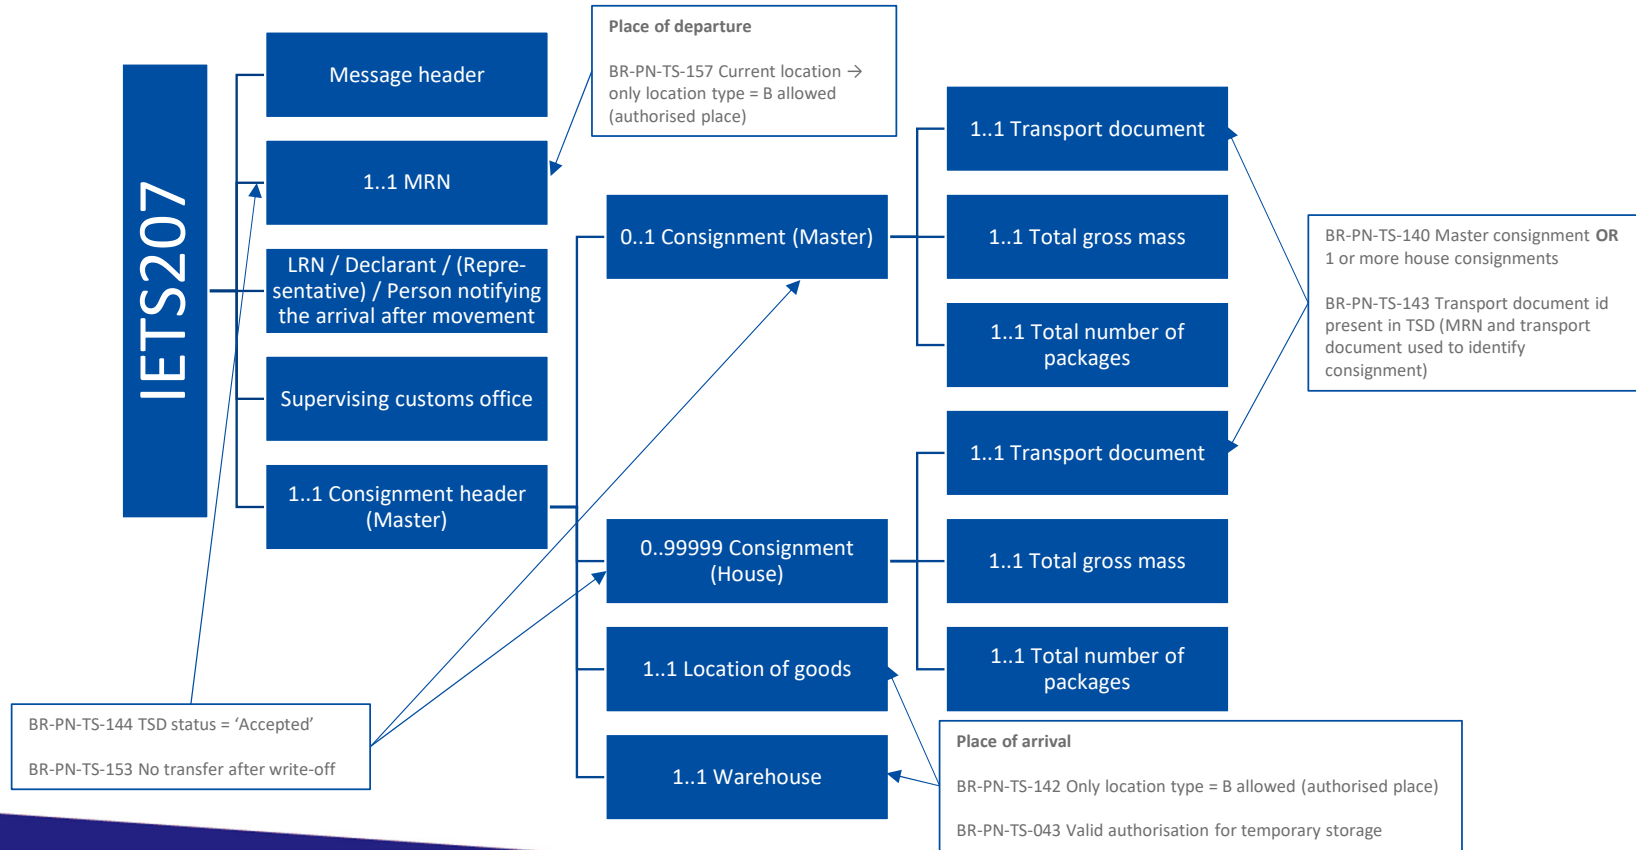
IETS207

Message header

1..1 MRN

LRN / Declarant / (Representative) / Person notifying the arrival after movement

Supervising customs office

1..1 Consignment header (Master)

Place of departure

BR-PN-TS-157 Current location → only location type = B allowed (authorised place)

0..1 Consignment (Master)

0..99999 Consignment (House)

1..1 Location of goods

1..1 Warehouse

1..1 Transport document

1..1 Total gross mass

1..1 Total number of packages

1..1 Transport document

1..1 Total gross mass

1..1 Total number of packages

BR-PN-TS-140 Master consignment **OR** 1 or more house consignments

BR-PN-TS-143 Transport document id present in TSD (MRN and transport document used to identify consignment)

BR-PN-TS-144 TSD status = ‘Accepted’

BR-PN-TS-153 No transfer after write-off

Place of arrival

BR-PN-TS-142 Only location type = B allowed (authorised place)

BR-PN-TS-043 Valid authorisation for temporary storage